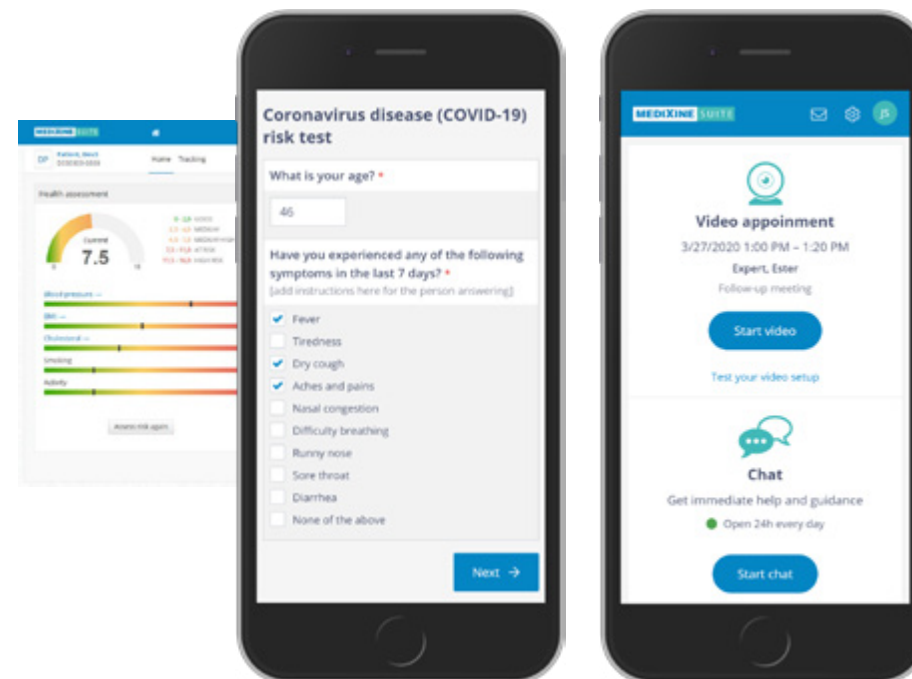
MEDIXINE SUITE

DP Patient, Demi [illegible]

Home Tracking

Health assessment

Current
7.5

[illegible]

Blood pressure
BMI
Cholesterol
Smoking
Activity

Assess risk again

Coronavirus disease (COVID-19) risk test

What is your age? *

46

Have you experienced any of the following symptoms in the last 7 days? *
[add instructions here for the person answering]

Fever
Tiredness
Dry cough
Aches and pains
Nasal congestion
Difficulty breathing
Runny nose
Sore throat
Diarrhea
None of the above

Next →

MEDIXINE SUITE

JS

Video appoinment
3/27/2020 1:00 PM – 1:20 PM
Expert, Ester
Follow-up meeting

Start video

Test your video setup

Chat
Get immediate help and guidance
Open 24h every day

Start chat